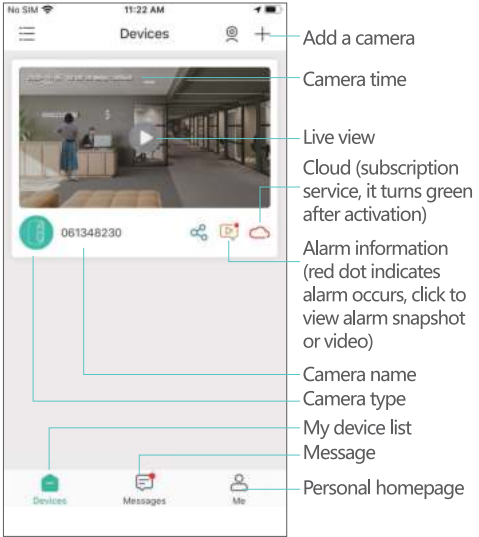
No SIM 11:22 AM

Devices

061348230

Devices Messages Me

Add a camera

Camera time

Live view

Cloud (subscription service, it turns green after activation)

Alarm information (red dot indicates alarm occurs, click to view alarm snapshot or video)

Camera name

Camera type

My device list

Message

Personal homepage